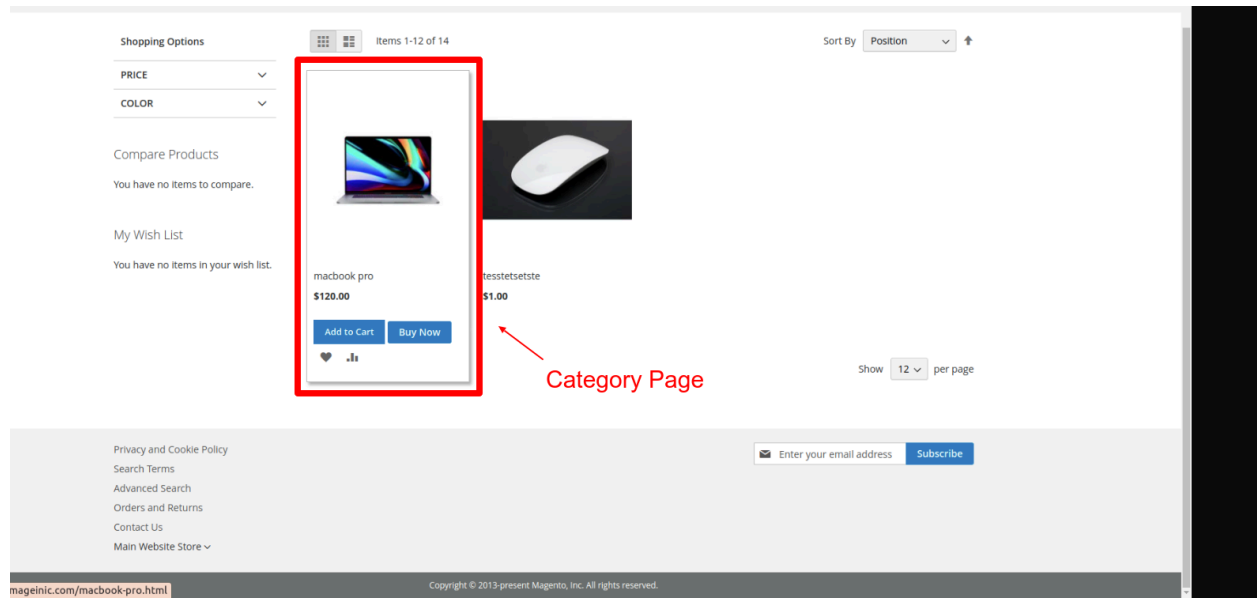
Shopping Options

PRICE

COLOR

Compare Products

You have no items to compare.

My Wish List

You have no items in your wish list.

Items 1-12 of 14

Sort By Position

macbook pro

$120.00

Add to Cart Buy Now

tesstetsetste

$1.00

Category Page

Show 12 per page

Privacy and Cookie Policy
Search Terms
Advanced Search
Orders and Returns
Contact Us
Main Website Store

Enter your email address Subscribe

mageinic.com/macbook-pro.html

Copyright © 2013-present Magento, Inc. All rights reserved.